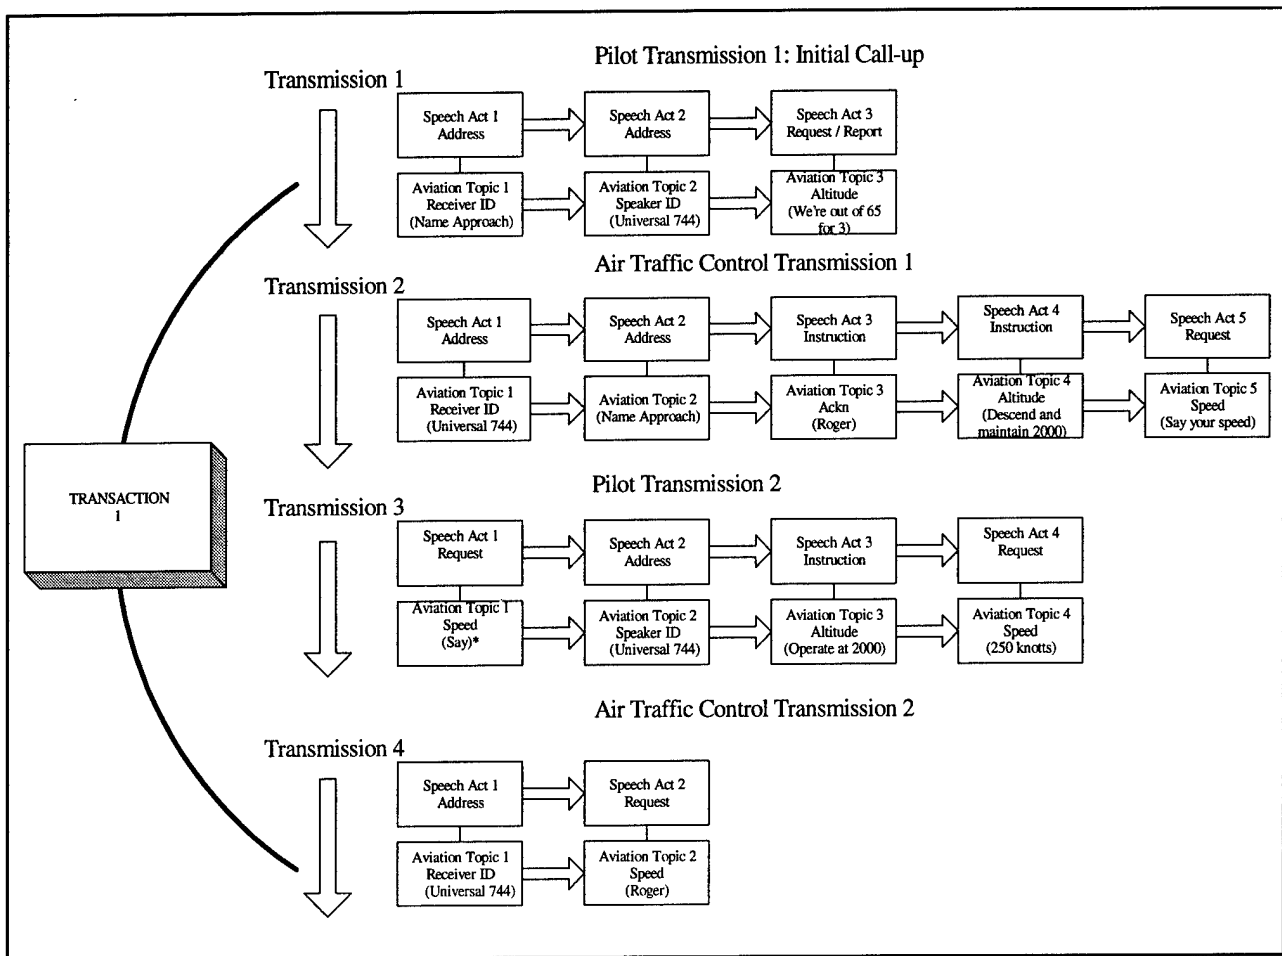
Pilot Transmission 1: Initial Call-up

Transmission 1

Speech Act 1
Address

Speech Act 2
Address

Speech Act 3
Request / Report

Aviation Topic 1
Receiver ID
(Name Approach)

Aviation Topic 2
Speaker ID
(Universal 744)

Aviation Topic 3
Altitude
(We're out of 65 for 3)

Air Traffic Control Transmission 1

Transmission 2

Speech Act 1
Address

Speech Act 2
Address

Speech Act 3
Instruction

Speech Act 4
Instruction

Speech Act 5
Request

Aviation Topic 1
Receiver ID
(Universal 744)

Aviation Topic 2
(Name Approach)

Aviation Topic 3
Ackn
(Roger)

Aviation Topic 4
Altitude
(Descend and maintain 2000)

Aviation Topic 5
Speed
(Say your speed)

TRANSACTION
1

Pilot Transmission 2

Transmission 3

Speech Act 1
Request

Speech Act 2
Address

Speech Act 3
Instruction

Speech Act 4
Request

Aviation Topic 1
Speed
(Say)*

Aviation Topic 2
Speaker ID
(Universal 744)

Aviation Topic 3
Altitude
(Operate at 2000)

Aviation Topic 4
Speed
(250 knotts)

Air Traffic Control Transmission 2

Transmission 4

Speech Act 1
Address

Speech Act 2
Request

Aviation Topic 1
Receiver ID
(Universal 744)

Aviation Topic 2
Speed
(Roger)